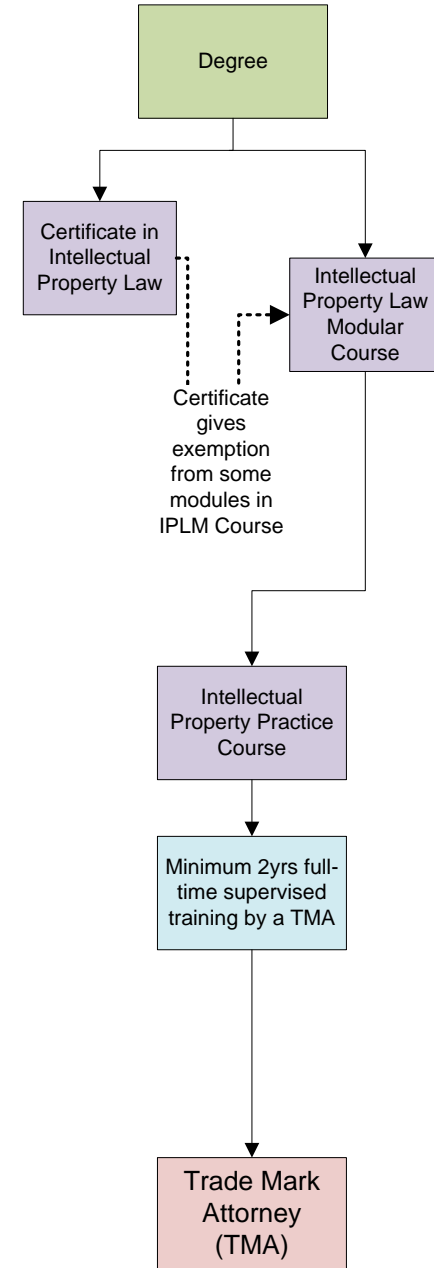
Degree

Certificate in Intellectual Property Law

Intellectual Property Law Modular Course

Certificate gives exemption from some modules in IPLM Course

Intellectual Property Practice Course

Minimum 2yrs full-time supervised training by a TMA

Trade Mark Attorney (TMA)